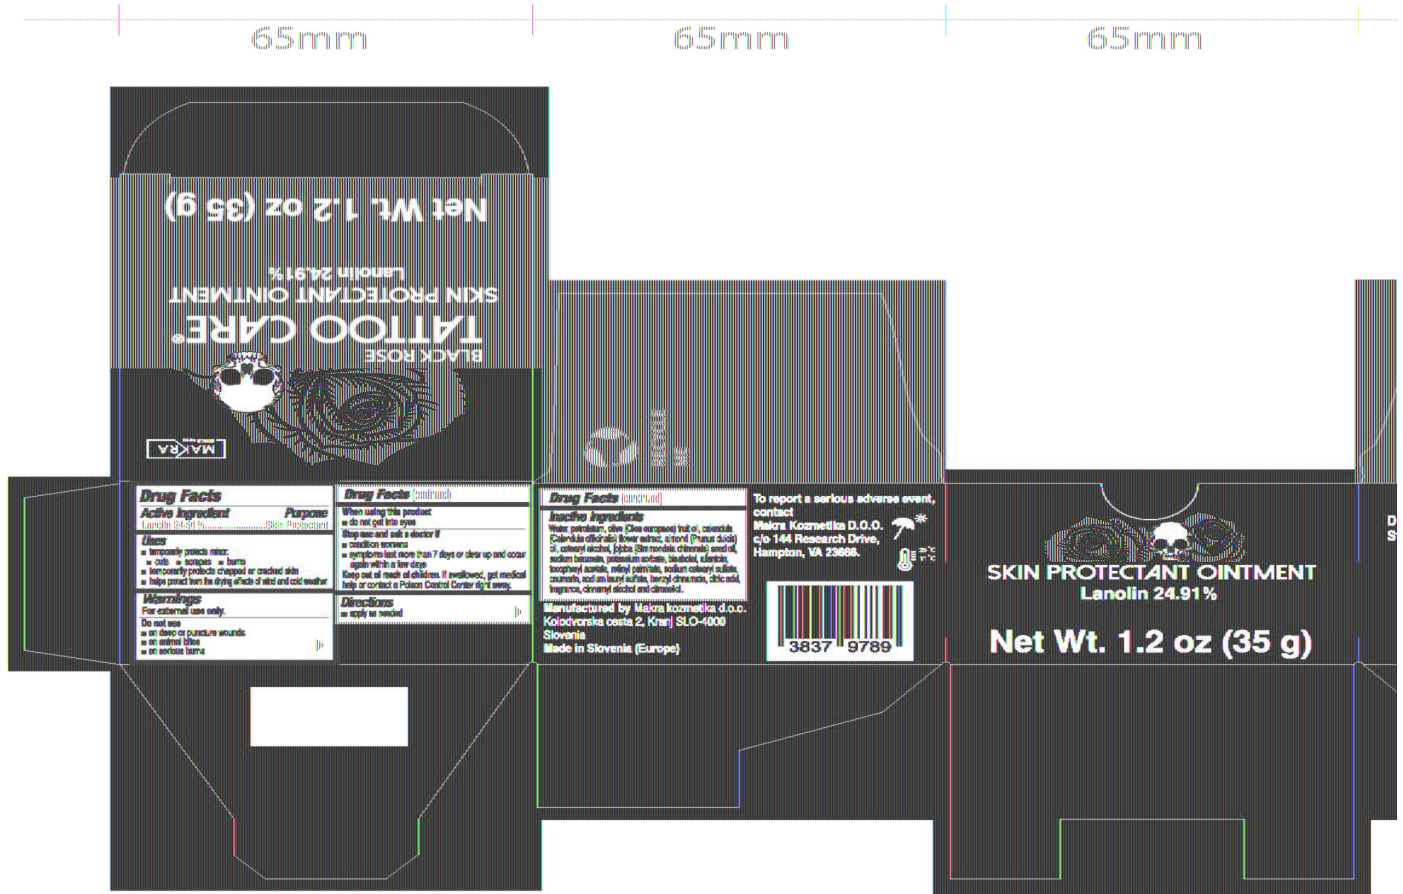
65mm 65mm 65mm

Net Wt. 1.2 oz (35 g)

Lanolin 24.91%

SKIN PROTECTANT OINTMENT

TATTOO CARE®

BLACK ROSE

MAKRA

Drug Facts
Active ingredient Purpose
Lanolin 24.91% Skin Protectant
Uses
■ temporarily protects minor:
■ cuts ■ scrapes ■ burns
■ temporarily protects chapped or cracked skin
■ helps protect from the drying effects of wind and cold weather
Warnings
For external use only.
Do not use
■ on deep or puncture wounds
■ on animal bites
■ on serious burns

Drug Facts (continued)
When using this product
■ do not get into eyes
Stop use and ask a doctor if
■ condition worsens
■ symptoms last more than 7 days or clear up and occur again within a few days
Keep out of reach of children. If swallowed, get medical help or contact a Poison Control Center right away.
Directions
■ apply as needed

Drug Facts (continued)
Inactive ingredients
Water, petrolatum, olive (Olea europaea) fruit oil, calendula (Calendula officinalis) flower extract, almond (Prunus dulcis) oil, cetearyl alcohol, jojoba (Simmondsia chinensis) seed oil, sodium benzoate, potassium sorbate, bisabolol, allantoin, tocopheryl acetate, ethylhexyl palmitate, sodium cetearyl sulfate, coumarin, sodium lauryl sulfate, benzyl cinnamate, citric acid, fragrance, cinnamyl alcohol and citronellol.
Manufactured by Makra kozmetika d.o.o.
Kolodvorska cesta 2, Kranj SLO-4000
Slovenia
Made in Slovenia (Europe)

To report a serious adverse event, contact
Makra Kozmetika D.O.O.
c/o 144 Research Drive,
Hampton, VA 23666.

3837 9789

SKIN PROTECTANT OINTMENT
Lanolin 24.91%
Net Wt. 1.2 oz (35 g)